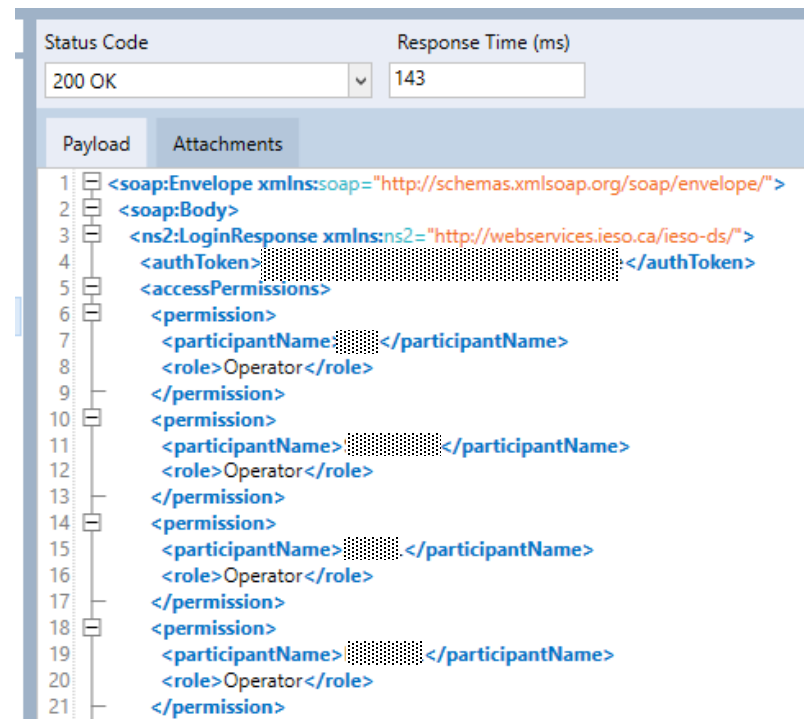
Status Code
200 OK
Response Time (ms)
143

Payload
Attachments

1 <soap:Envelope xmlns:soap="http://schemas.xmlsoap.org/soap/envelope/">
2 <soap:Body>
3 <ns2:LoginResponse xmlns:ns2="http://webservices.ieso.ca/ieso-ds/">
4 <authToken>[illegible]</authToken>
5 <accessPermissions>
6 <permission>
7 <participantName>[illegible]</participantName>
8 <role>Operator</role>
9 </permission>
10 <permission>
11 <participantName>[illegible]</participantName>
12 <role>Operator</role>
13 </permission>
14 <permission>
15 <participantName>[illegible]</participantName>
16 <role>Operator</role>
17 </permission>
18 <permission>
19 <participantName>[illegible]</participantName>
20 <role>Operator</role>
21 </permission>